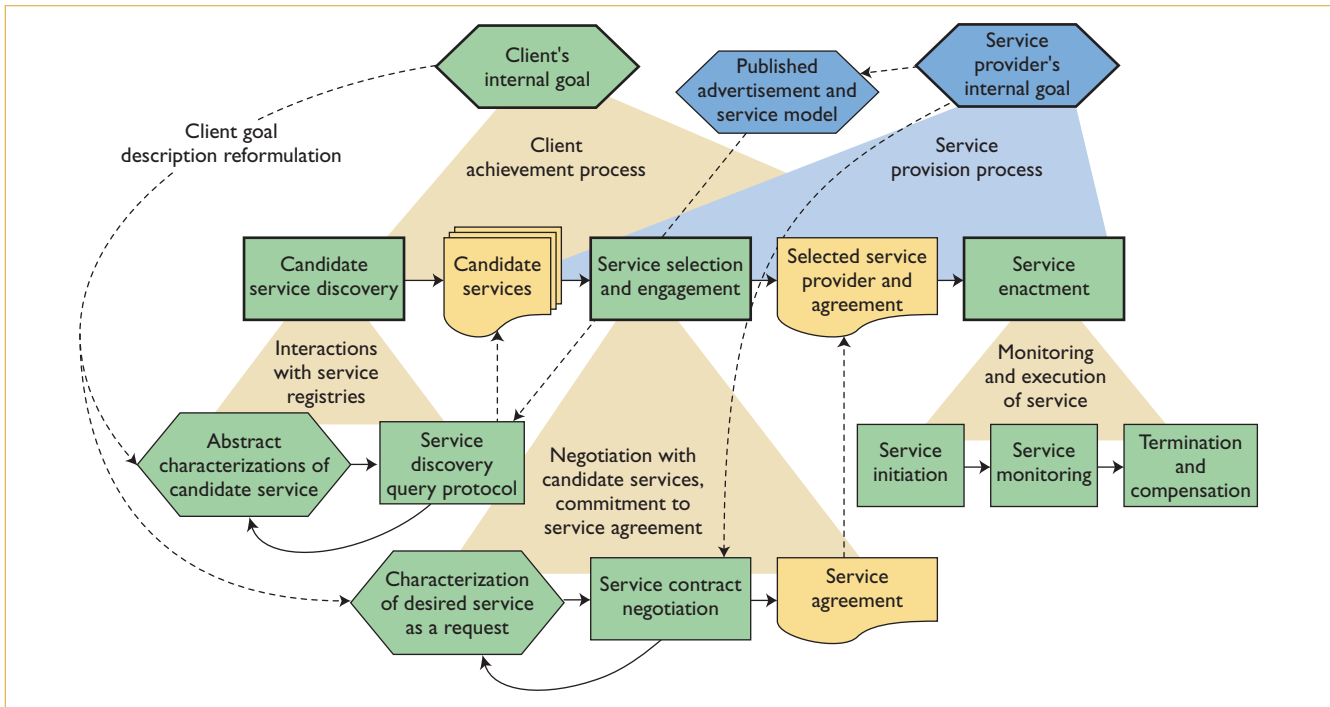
Client's internal goal

Published advertisement and service model

Service provider's internal goal

Client goal description reformulation

Client achievement process

Service provision process

Candidate service discovery

Candidate services

Service selection and engagement

Selected service provider and agreement

Service enactment

Interactions with service registries

Monitoring and execution of service

Abstract characterizations of candidate service

Service discovery query protocol

Negotiation with candidate services, commitment to service agreement

Service initiation

Service monitoring

Termination and compensation

Characterization of desired service as a request

Service contract negotiation

Service agreement